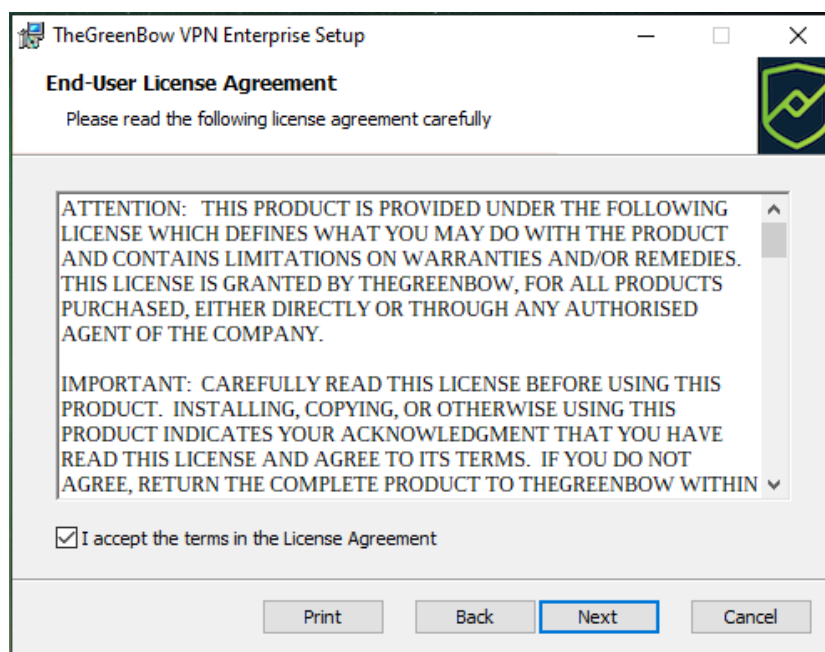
TheGreenBow VPN Enterprise Setup

End-User License Agreement

Please read the following license agreement carefully

ATTENTION: THIS PRODUCT IS PROVIDED UNDER THE FOLLOWING LICENSE WHICH DEFINES WHAT YOU MAY DO WITH THE PRODUCT AND CONTAINS LIMITATIONS ON WARRANTIES AND/OR REMEDIES. THIS LICENSE IS GRANTED BY THEGREENBOW, FOR ALL PRODUCTS PURCHASED, EITHER DIRECTLY OR THROUGH ANY AUTHORISED AGENT OF THE COMPANY.

IMPORTANT: CAREFULLY READ THIS LICENSE BEFORE USING THIS PRODUCT. INSTALLING, COPYING, OR OTHERWISE USING THIS PRODUCT INDICATES YOUR ACKNOWLEDGMENT THAT YOU HAVE READ THIS LICENSE AND AGREE TO ITS TERMS. IF YOU DO NOT AGREE, RETURN THE COMPLETE PRODUCT TO THEGREENBOW WITHIN

I accept the terms in the License Agreement

Print Back Next Cancel